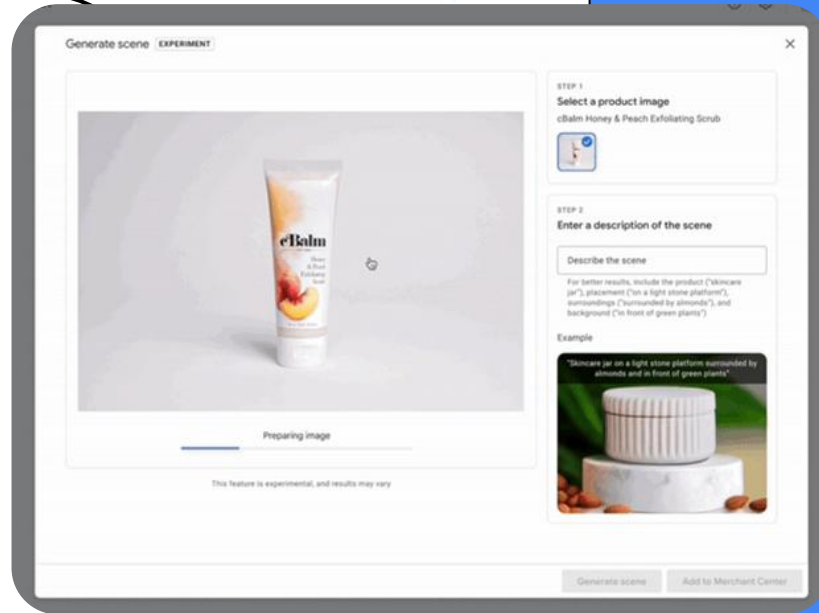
Generate scene EXPERIMENT

×

cBalm

Honey & Peach Exfoliating Scrub

Preparing image

This feature is experimental, and results may vary

STEP 1

Select a product image

cBalm Honey & Peach Exfoliating Scrub

STEP 2

Enter a description of the scene

Describe the scene

For better results, include the product ("skincare jar"), placement ("on a light stone platform"), surroundings ("surrounded by almonds"), and background ("in front of green plants")

Example

"Skincare jar on a light stone platform surrounded by almonds and in front of green plants"

Generate scene

Add to Merchant Center